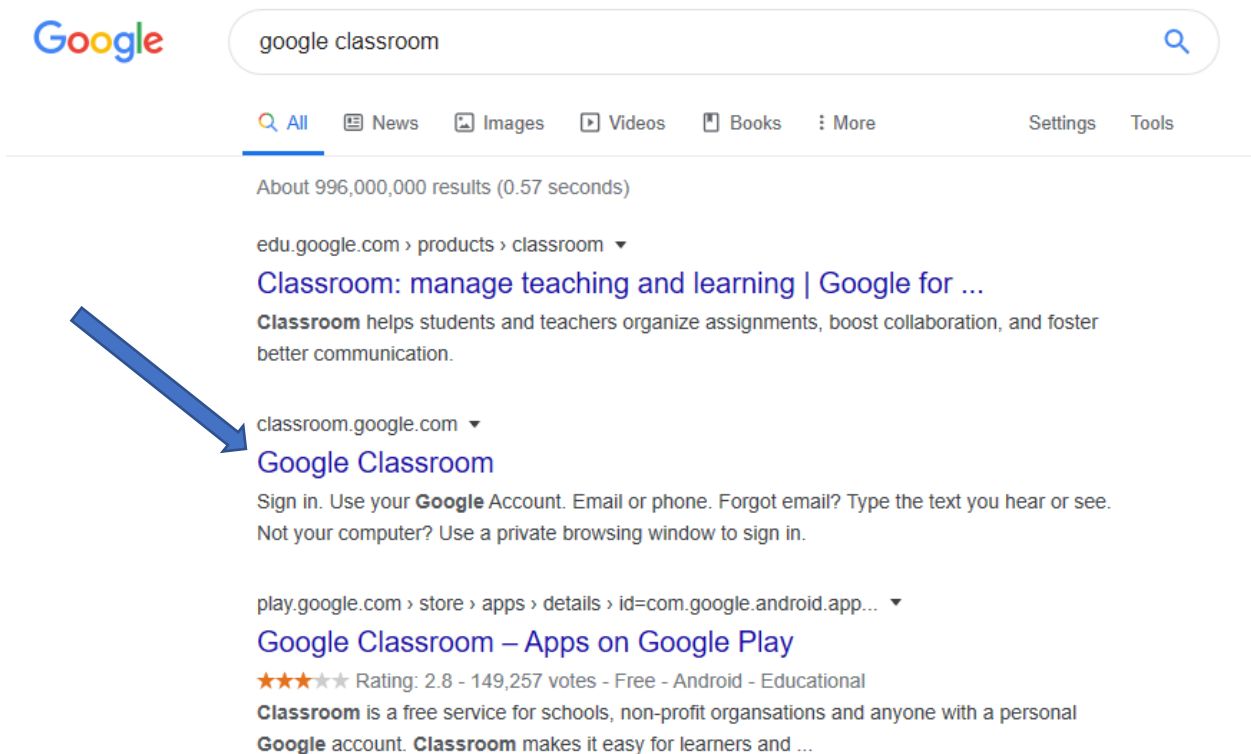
Google

google classroom

All News Images Videos Books More Settings Tools

About 996,000,000 results (0.57 seconds)

edu.google.com › products › classroom

Classroom: manage teaching and learning | Google for ...

Classroom helps students and teachers organize assignments, boost collaboration, and foster better communication.

classroom.google.com

Google Classroom

Sign in. Use your Google Account. Email or phone. Forgot email? Type the text you hear or see. Not your computer? Use a private browsing window to sign in.

play.google.com › store › apps › details › id=com.google.android.app...

Google Classroom – Apps on Google Play

Rating: 2.8 - 149,257 votes - Free - Android - Educational

Classroom is a free service for schools, non-profit organsations and anyone with a personal Google account. Classroom makes it easy for learners and ...